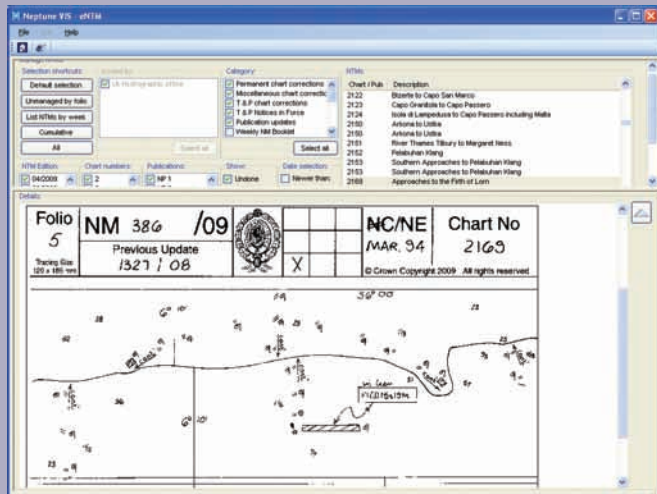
Neptune VIS - eNTM

File Help

Selection shortcuts:
Default selection
Unmanaged by folio
List NTMs by week
Cumulative
All

UK Hydrographic office
Select all

Category:
Permanent chart corrections
Miscellaneous chart correctio
T & P chart corrections
T & P Notices in Force
Publication updates
Weekly NM Booklet
Select all

NTMs:
| Chart / Pub | Description |
|---|---|
| 2122 | Bizerte to Capo San Marco |
| 2123 | Capo Granitola to Capo Passero |
| 2124 | Isole di Lampedusa to Capo Passero including Malta |
| 2150 | Arisona to Usdsa |
| 2150 | Arisona to Usdsa |
| 2151 | River Thames Tilbury to Margaret Ness |
| 2152 | Pelabuhan Klang |
| 2153 | Southern Approaches to Pelabuhan Klang |
| 2153 | Southern Approaches to Pelabuhan Klang |
| 2169 | Approaches to the Firth of Lorn |

NTM Edition: 04/2009
Chart numbers: 2
Publications: NP 1
Show: Undone
Date selection: Newer than

Details:

Folio 5
Tracing Size 120 x 185 mm
NM 386 /09
Previous Update 1327 / 08
X
NC/NE MAR. 94
Chart No 2169
© Crown Copyright 2009 All rights reserved

56°00